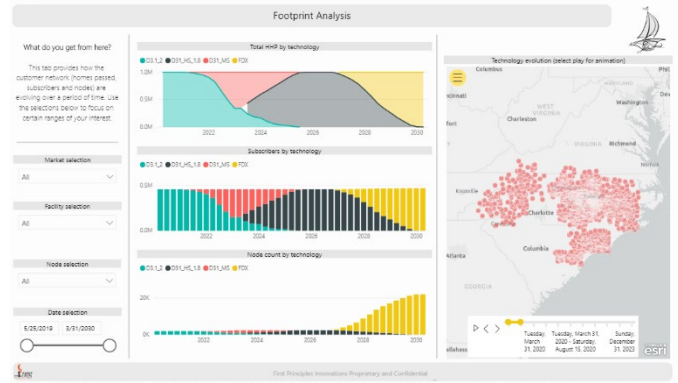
Footprint Analysis

What do you get from here?

This tab provides how the customer network (homes passed, subscribers and nodes) are evolving over a period of time. Use the selections below to focus on certain ranges of your interest.

Market selection
All

Facility selection
All

Node selection
All

Date selection
5/25/2019
3/31/2030

Total HHP by technology
D3.1_2 D31_HS_1.8 D31_MS FDX
1.0M
0.5M
0.0M
2022 2024 2026 2028 2030

Subscribers by technology
D3.1_2 D31_HS_1.8 D31_MS FDX
0.5M
0.0M
2022 2024 2026 2028 2030

Node count by technology
D3.1_2 D31_HS_1.8 D31_MS FDX
20K
0K
2022 2024 2026 2028 2030

Technology evolution (select play for animation)
Columbus
Cincinnati
Washington
Charleston
WEST VIRGINIA
Richmond
Knoxville
Charlotte
Columbia
Atlanta
Tuesday, March 31, 2020
Tuesday, March 31, 2020 - Saturday, August 15, 2020
Sunday, December 31, 2022
esri

First Principles Innovations Proprietary and Confidential